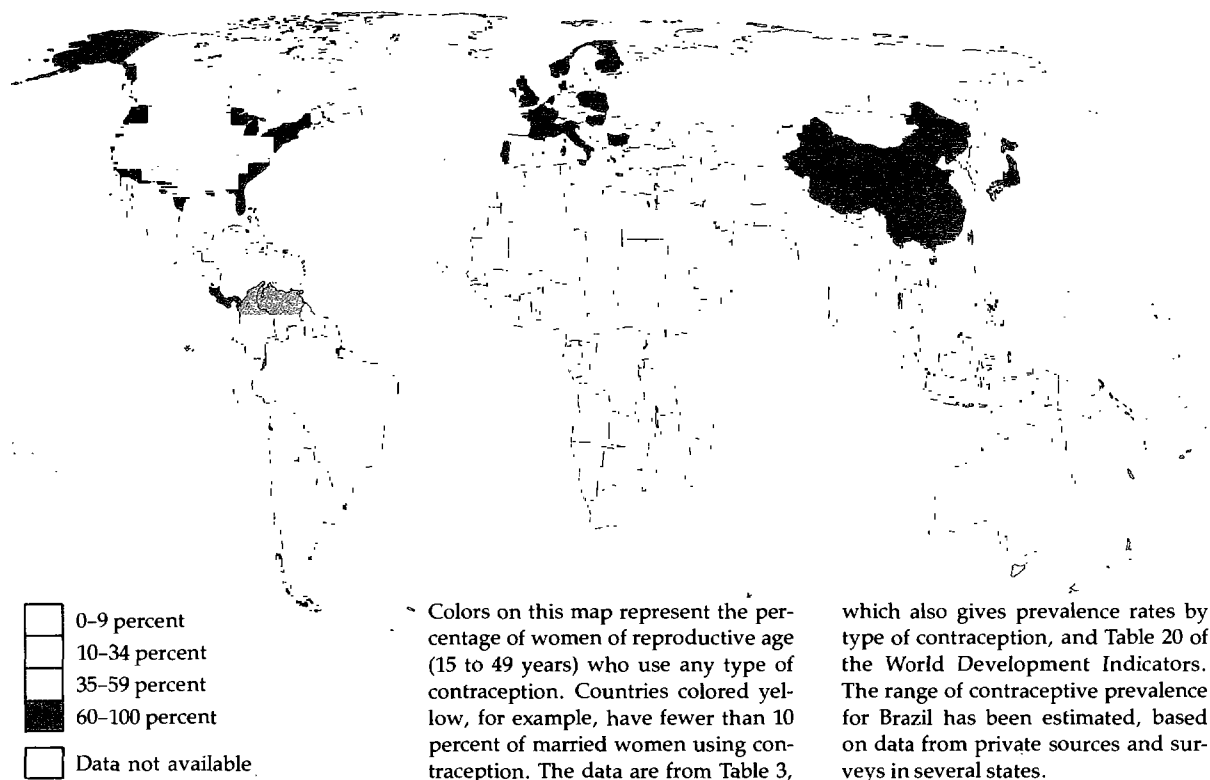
0–9 percent
10–34 percent
35–59 percent
60–100 percent
Data not available

Colors on this map represent the percentage of women of reproductive age (15 to 49 years) who use any type of contraception. Countries colored yellow, for example, have fewer than 10 percent of married women using contraception. The data are from Table 3, which also gives prevalence rates by type of contraception, and Table 20 of the World Development Indicators. The range of contraceptive prevalence for Brazil has been estimated, based on data from private sources and surveys in several states.